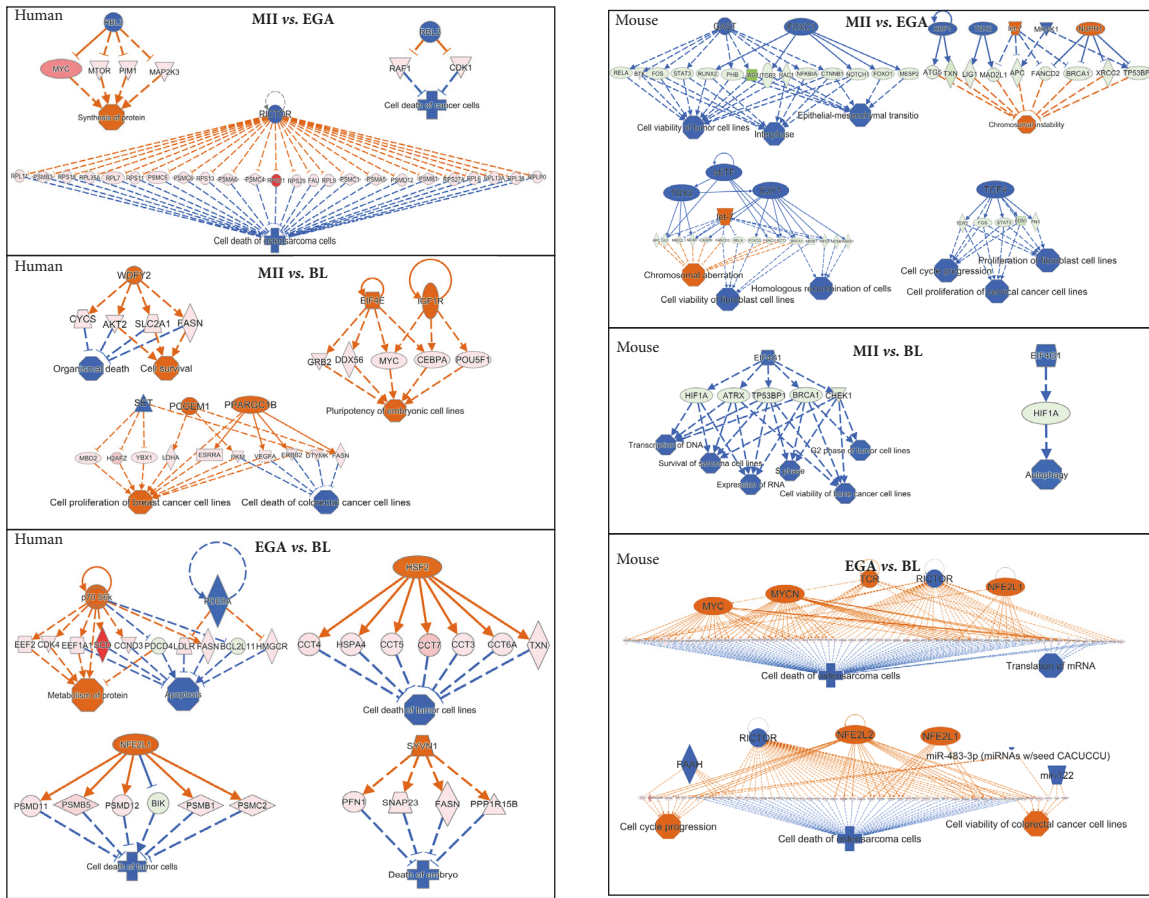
Human

MII vs. EGA

RBL2

MYC

MTOR

PIM1

MAP2K3

Synthesis of protein

RBL2

RAF1

CDK1

Cell death of cancer cells

RICTOR

Cell death of osteosarcoma cells

Human

MII vs. BL

WDFY2

CYCS

AKT2

SLC2A1

FASN

Organismal death

Cell survival

EIF4E

IGF1R

GRB2

DDX56

MYC

CEBPA

POU5F1

Pluripotency of embryonic cell lines

SET

PCGEM1

PPARGC1B

MBD2

H2AFZ

YBX1

LDHA

ESRRA

BKM

VEGFA

ERBB2

DTYMK

FASN

Cell proliferation of breast cancer cell lines

Cell death of colorectal cancer cell lines

Human

EGA vs. BL

P70 S6K

RB1CC

EEF2

CDK4

EEF1A1

SCD

CCND3

PDCD4

LDLR

FASN

BCL2L11

HMGCR

Metabolism of protein

Apoptosis

HSF2

CCT4

HSPA4

CCT5

CCT7

CCT3

CCT6A

TXN

Cell death of tumor cell lines

NFE2L1

PSMD11

PSMB5

PSMD12

BIK

PSMB1

PSMC2

Cell death of tumor cells

SYVN1

PFN1

SNAP23

FASN

PPP1R15B

Death of embryo

Mouse

MII vs. EGA

RELA

BTK

FOS

STAT3

RUNX2

PHB

NFKBIA

CTNNB1

NOTCH1

FOXO1

MESP2

Cell viability of tumor cell lines

Interphase

Epithelial-mesenchymal transition

ATG5

TXN

LIG1

MAD2L1

APC

FANCD2

BRCA1

XRCC2

TP53BP1

Chromosomal instability

let-7

Chromosomal aberration

Cell viability of fibroblast cell lines

Homologous recombination of cells

Cell cycle progression

Proliferation of fibroblast cell lines

Cell proliferation of cervical cancer cell lines

Mouse

MII vs. BL

HIF1A

ATRX

TP53BP1

BRCA1

CHEK1

Transcription of DNA

Survival of sarcoma cell lines

Synapse

G2 phase of tumor cell lines

Expression of RNA

Cell viability of breast cancer cell lines

HIF1A

Autophagy

Mouse

EGA vs. BL

TCR

RICTOR

NFE2L1

MYC

MYCN

Cell death of osteosarcoma cells

Translation of mRNA

RICTOR

NFE2L2

NFE2L1

miR-483-3p (miRNAs w/seed CACUCCU)

mir-122

Cell cycle progression

Cell death of osteosarcoma cells

Cell viability of colorectal cancer cell lines